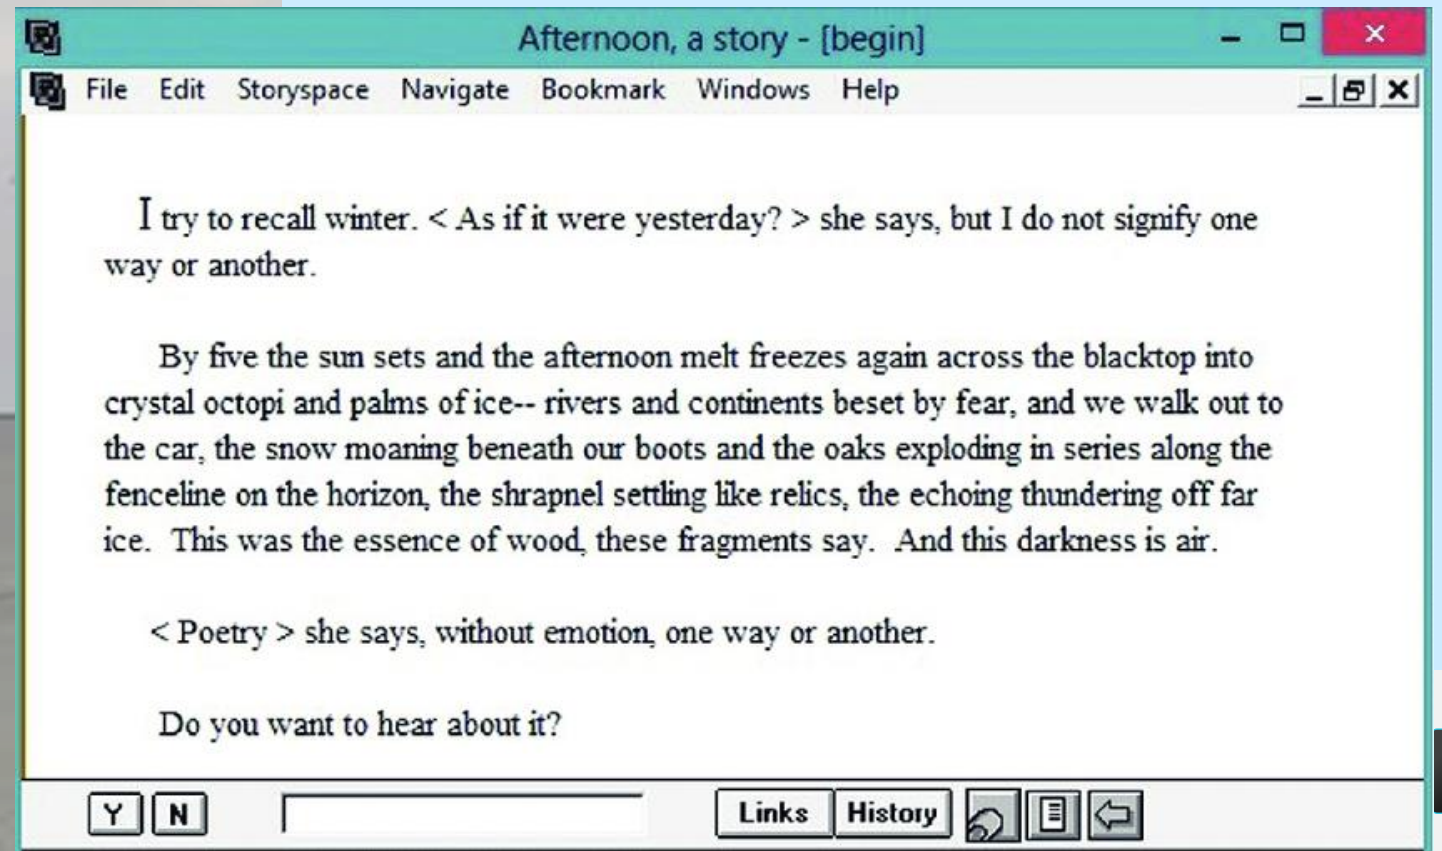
Afternoon, a story - [begin]

File Edit Storyspace Navigate Bookmark Windows Help

I try to recall winter. < As if it were yesterday? > she says, but I do not signify one way or another.

By five the sun sets and the afternoon melt freezes again across the blacktop into crystal octopi and palms of ice-- rivers and continents beset by fear, and we walk out to the car, the snow moaning beneath our boots and the oaks exploding in series along the fenceline on the horizon, the shrapnel settling like relics, the echoing thundering off far ice. This was the essence of wood, these fragments say. And this darkness is air.

< Poetry > she says, without emotion, one way or another.

Do you want to hear about it?

Y N

Links History